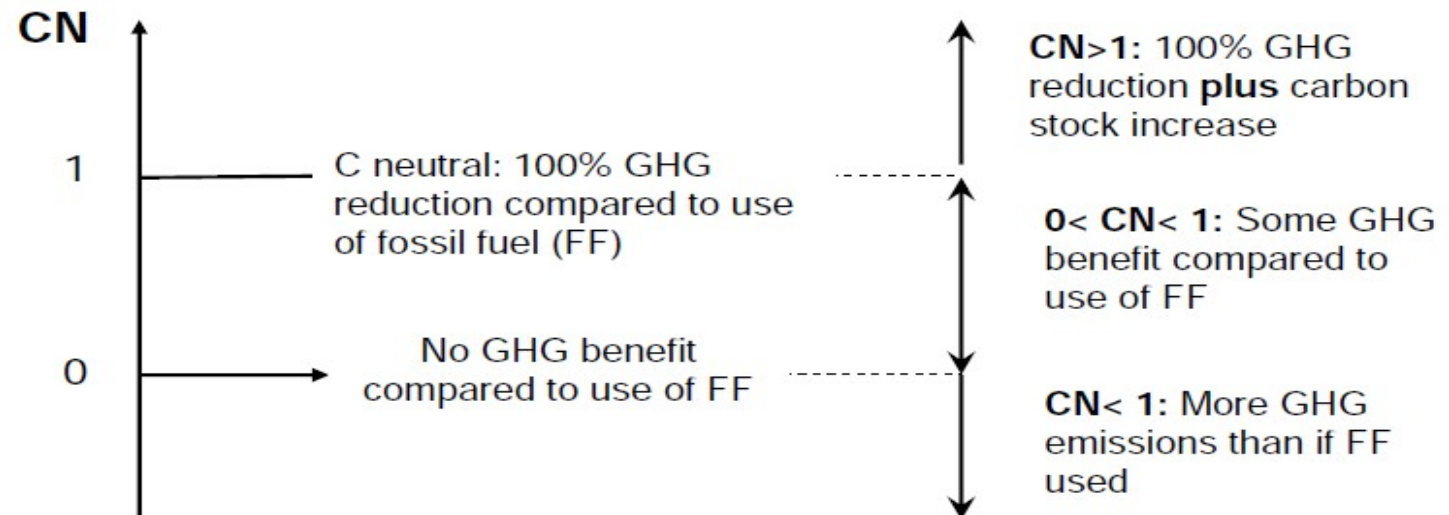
CN

1

C neutral: 100% GHG reduction compared to use of fossil fuel (FF)

0

No GHG benefit compared to use of FF

**CN>1:** 100% GHG reduction **plus** carbon stock increase

**0< CN< 1:** Some GHG benefit compared to use of FF

**CN< 1:** More GHG emissions than if FF used